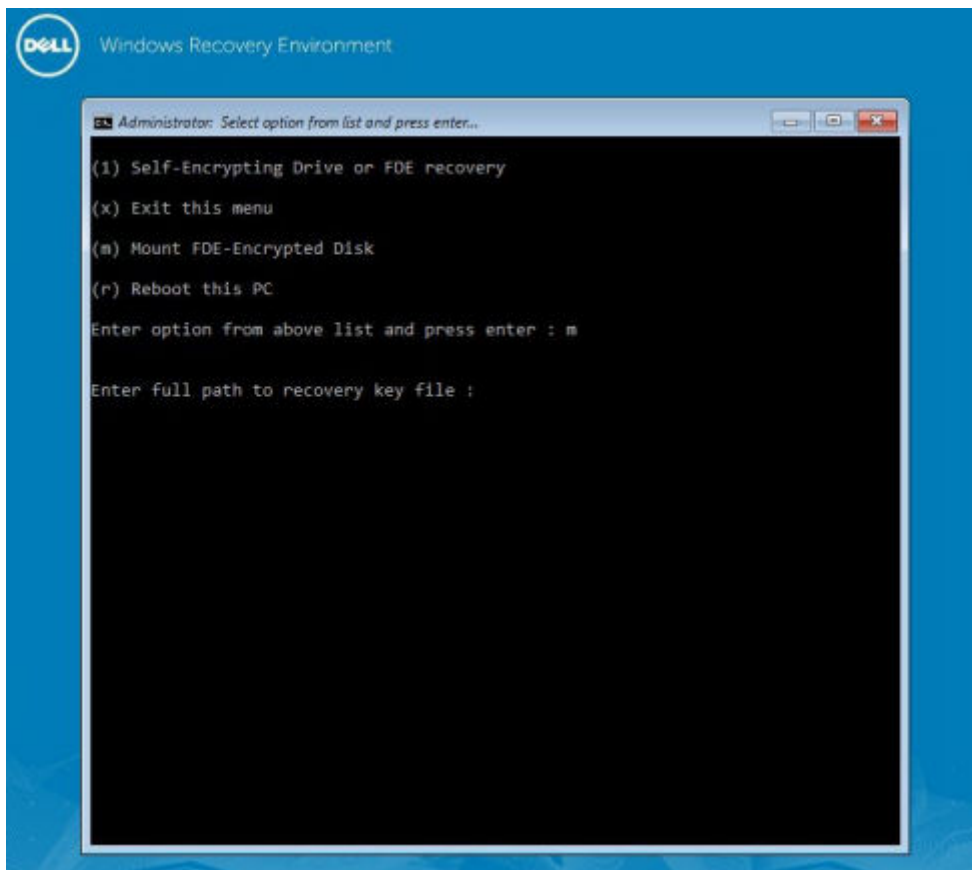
DELL

Windows Recovery Environment

Administrator: Select option from list and press enter...

(1) Self-Encrypting Drive or FDE recovery

(x) Exit this menu

(m) Mount FDE-Encrypted Disk

(r) Reboot this PC

Enter option from above list and press enter : m

Enter full path to recovery key file :